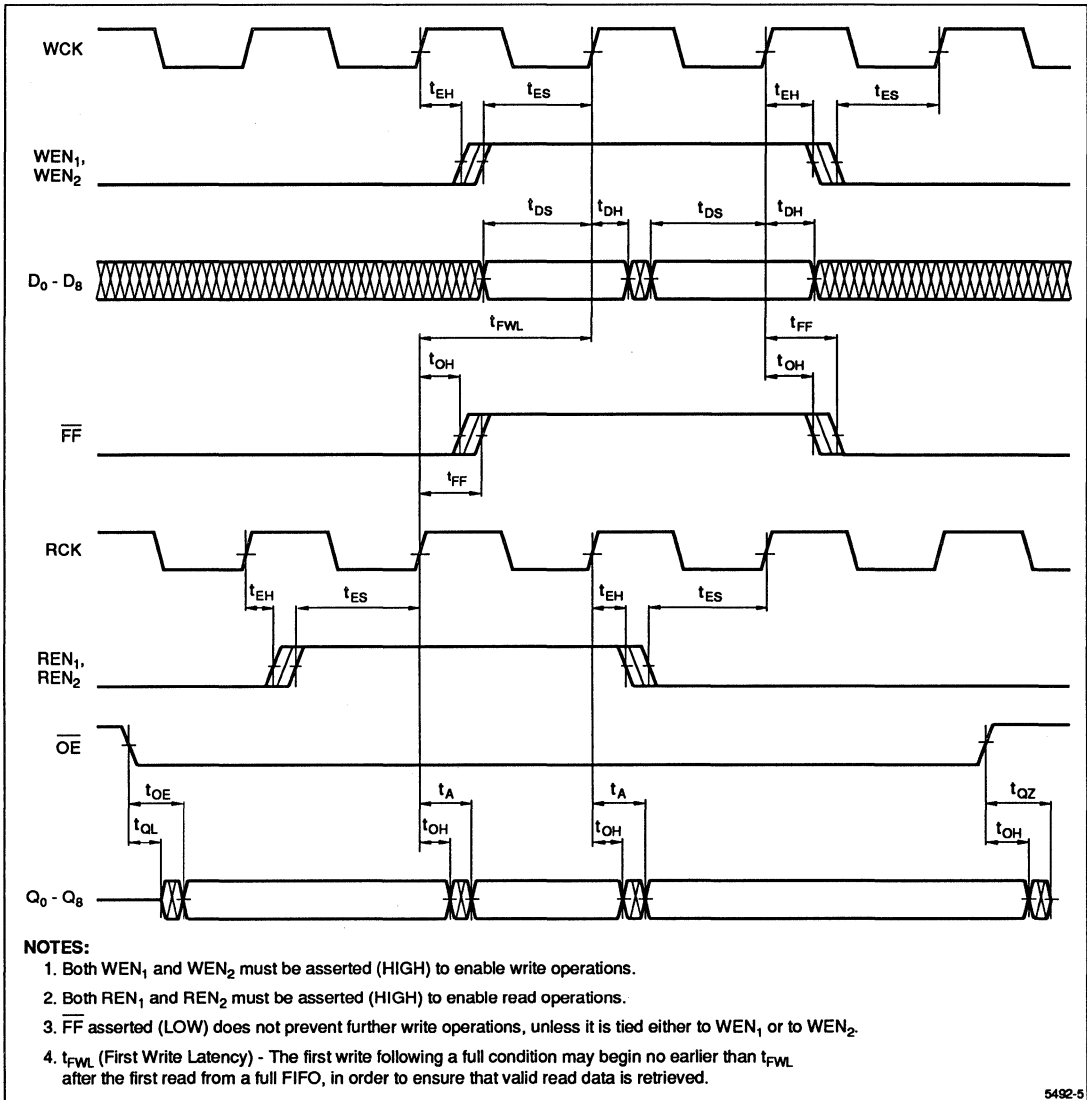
WCK

$t_{EH}$ $t_{ES}$ $t_{EH}$ $t_{ES}$

$WEN_1$, $WEN_2$

$t_{DS}$ $t_{DH}$ $t_{DS}$ $t_{DH}$

$D_0$ - $D_8$

$t_{FWL}$ $t_{FF}$

$t_{OH}$ $t_{OH}$

$\overline{FF}$

$t_{FF}$

RCK

$t_{EH}$ $t_{ES}$ $t_{EH}$ $t_{ES}$

$REN_1$, $REN_2$

$\overline{OE}$

$t_{OE}$ $t_A$ $t_A$ $t_{QZ}$

$t_{QL}$ $t_{OH}$ $t_{OH}$ $t_{OH}$

$Q_0$ - $Q_8$

NOTES:
1. Both $WEN_1$ and $WEN_2$ must be asserted (HIGH) to enable write operations.

2. Both $REN_1$ and $REN_2$ must be asserted (HIGH) to enable read operations.

3. $\overline{FF}$ asserted (LOW) does not prevent further write operations, unless it is tied either to $WEN_1$ or to $WEN_2$.

4. $t_{FWL}$ (First Write Latency) - The first write following a full condition may begin no earlier than $t_{FWL}$ after the first read from a full FIFO, in order to ensure that valid read data is retrieved.

5492-5